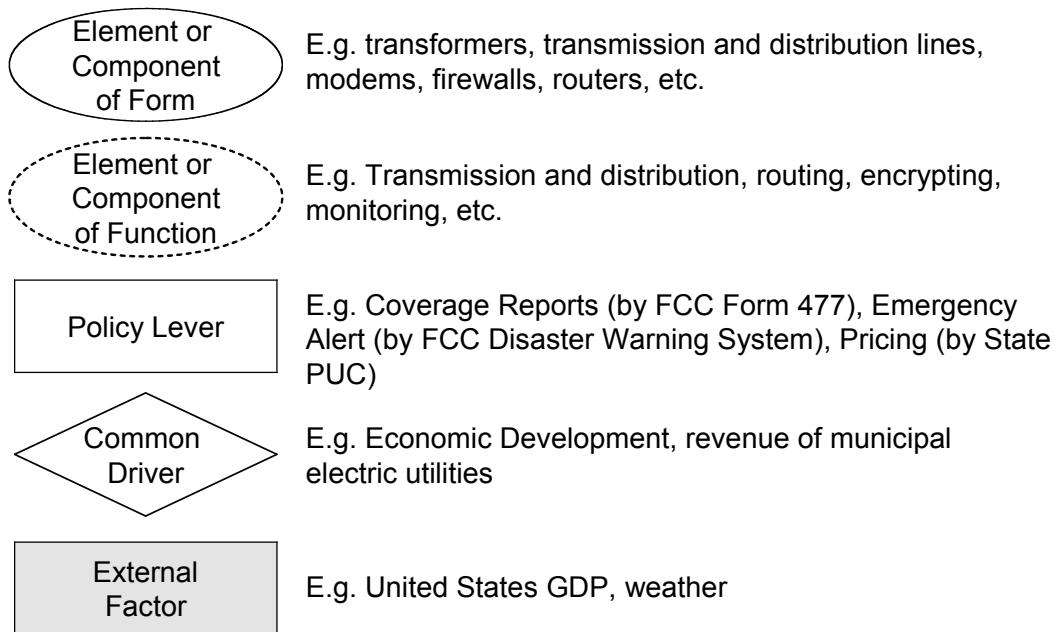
Element or Component of Form

E.g. transformers, transmission and distribution lines, modems, firewalls, routers, etc.

Element or Component of Function

E.g. Transmission and distribution, routing, encrypting, monitoring, etc.

Policy Lever

E.g. Coverage Reports (by FCC Form 477), Emergency Alert (by FCC Disaster Warning System), Pricing (by State PUC)

Common Driver

E.g. Economic Development, revenue of municipal electric utilities

External Factor

E.g. United States GDP, weather